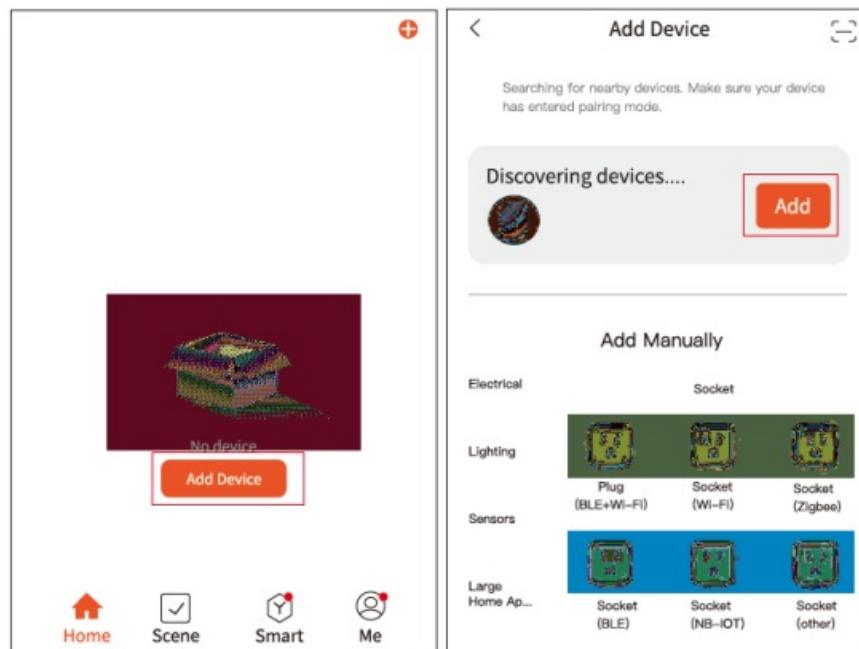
No device

Add Device

Home Scene Smart Me

Add Device

Searching for nearby devices. Make sure your device has entered pairing mode.

Discovering devices....

Add

Add Manually

Electrical

Lighting

Sensors

Large Home Ap...

Socket

Plug (BLE+WI-FI)

Socket (WI-FI)

Socket (Zigbee)

Socket (BLE)

Socket (NB-IOT)

Socket (other)